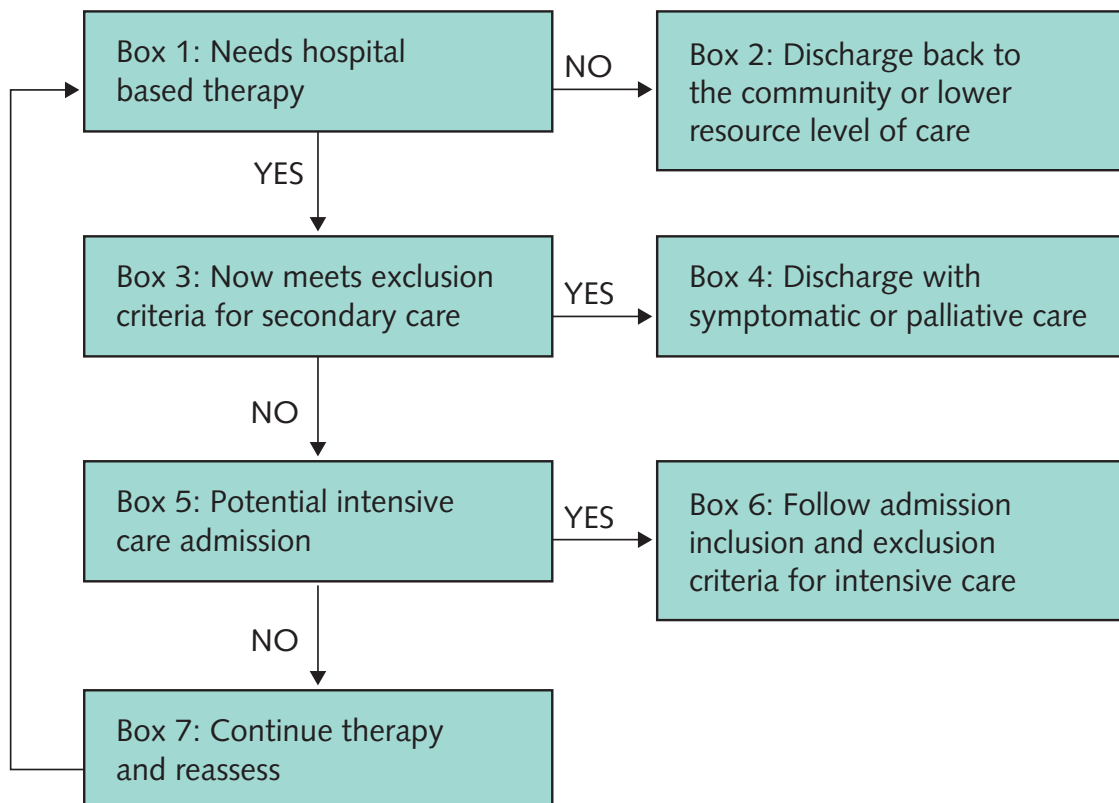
Box 1: Needs hospital based therapy

NO

Box 2: Discharge back to the community or lower resource level of care

YES

Box 3: Now meets exclusion criteria for secondary care

YES

Box 4: Discharge with symptomatic or palliative care

NO

Box 5: Potential intensive care admission

YES

Box 6: Follow admission inclusion and exclusion criteria for intensive care

NO

Box 7: Continue therapy and reassess